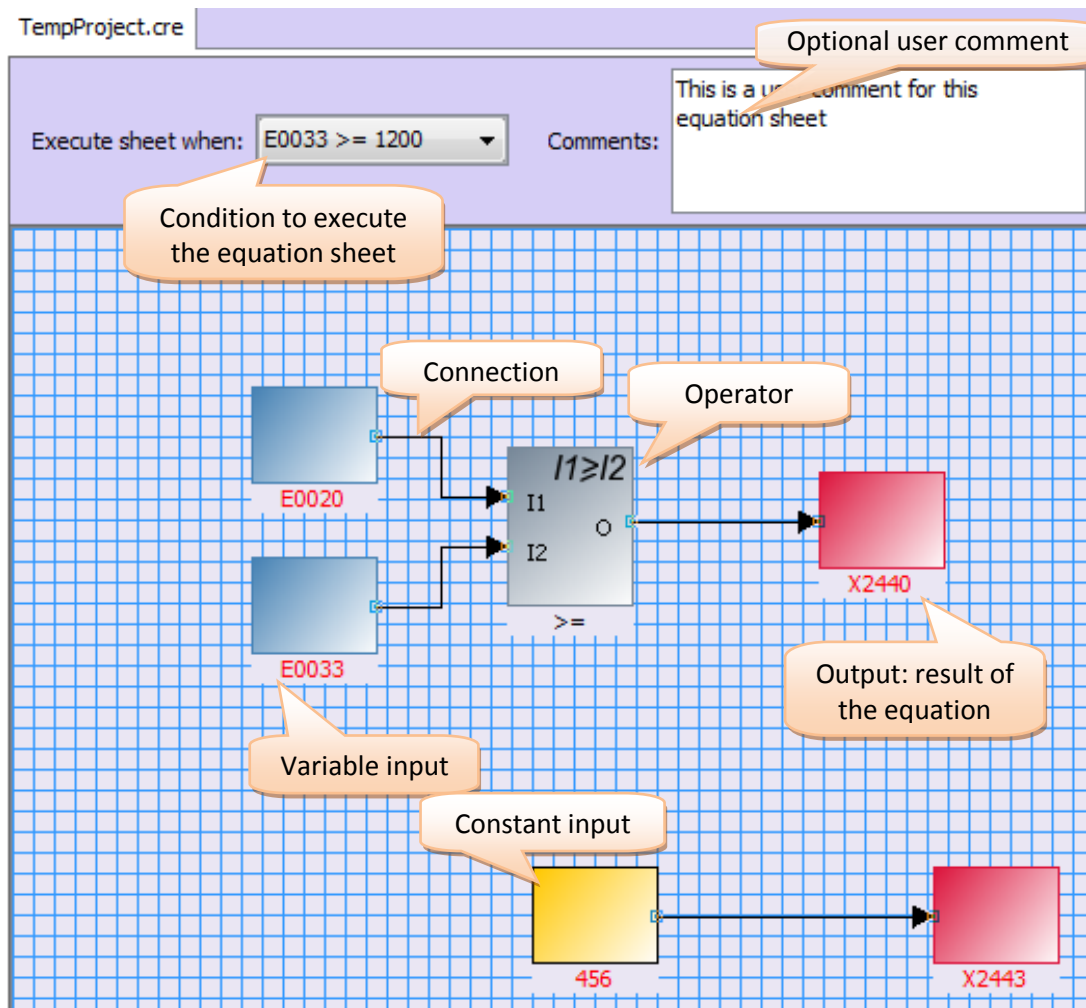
TempProject.cre

Optional user comment

Execute sheet when: E0033 >= 1200

Comments: This is a u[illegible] comment for this equation sheet

Condition to execute the equation sheet

Connection

Operator

$I1 \geq I2$

I1

I2

O

>=

E0020

E0033

X2440

Output: result of the equation

Variable input

Constant input

456

X2443